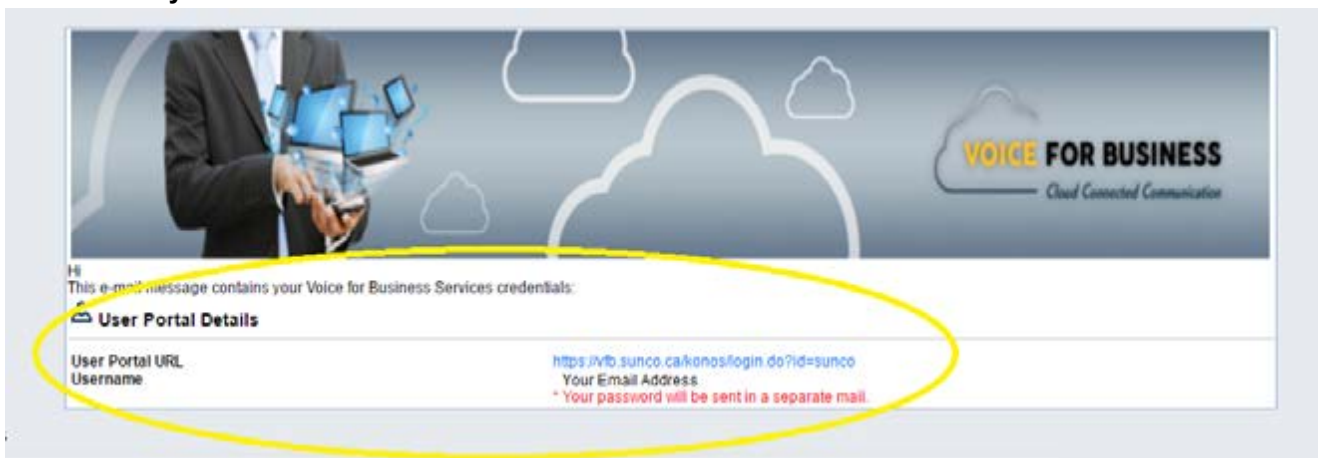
VOICE FOR BUSINESS
Cloud Connected Communication

Hi
This e-mail message contains your Voice for Business Services credentials:

User Portal Details

| | |
|---|---|
| User Portal URL | https://vfb.sunco.ca/konos/login.do?id=sunco |
| Username | Your Email Address |
| | * Your password will be sent in a separate mail. |